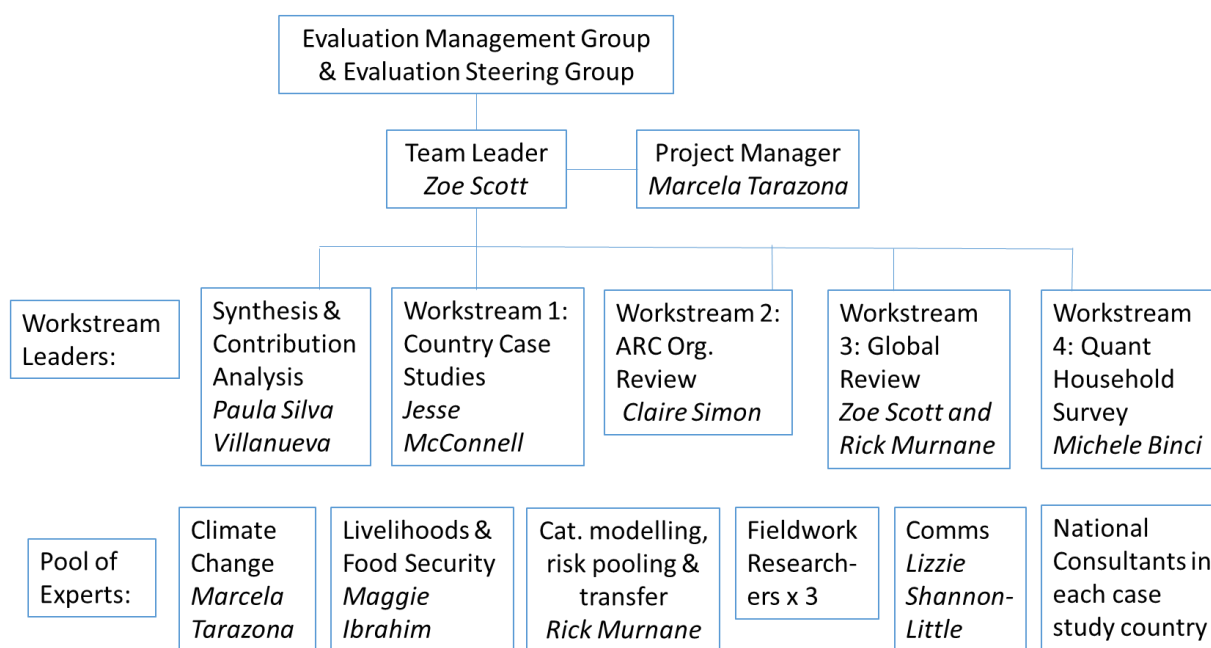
Evaluation Management Group & Evaluation Steering Group

Team Leader
*Zoe Scott*

Project Manager
*Marcela Tarazona*

Workstream Leaders:

Synthesis & Contribution Analysis
*Paula Silva Villanueva*

Workstream 1: Country Case Studies
*Jesse McConnell*

Workstream 2: ARC Org. Review
*Claire Simon*

Workstream 3: Global Review
*Zoe Scott and Rick Murnane*

Workstream 4: Quant Household Survey
*Michele Binci*

Pool of Experts:

Climate Change
*Marcela Tarazona*

Livelihoods & Food Security
*Maggie Ibrahim*

Cat. modelling, risk pooling & transfer
*Rick Murnane*

Fieldwork Researchers x 3

Comms
*Lizzie Shannon-Little*

National Consultants in each case study country